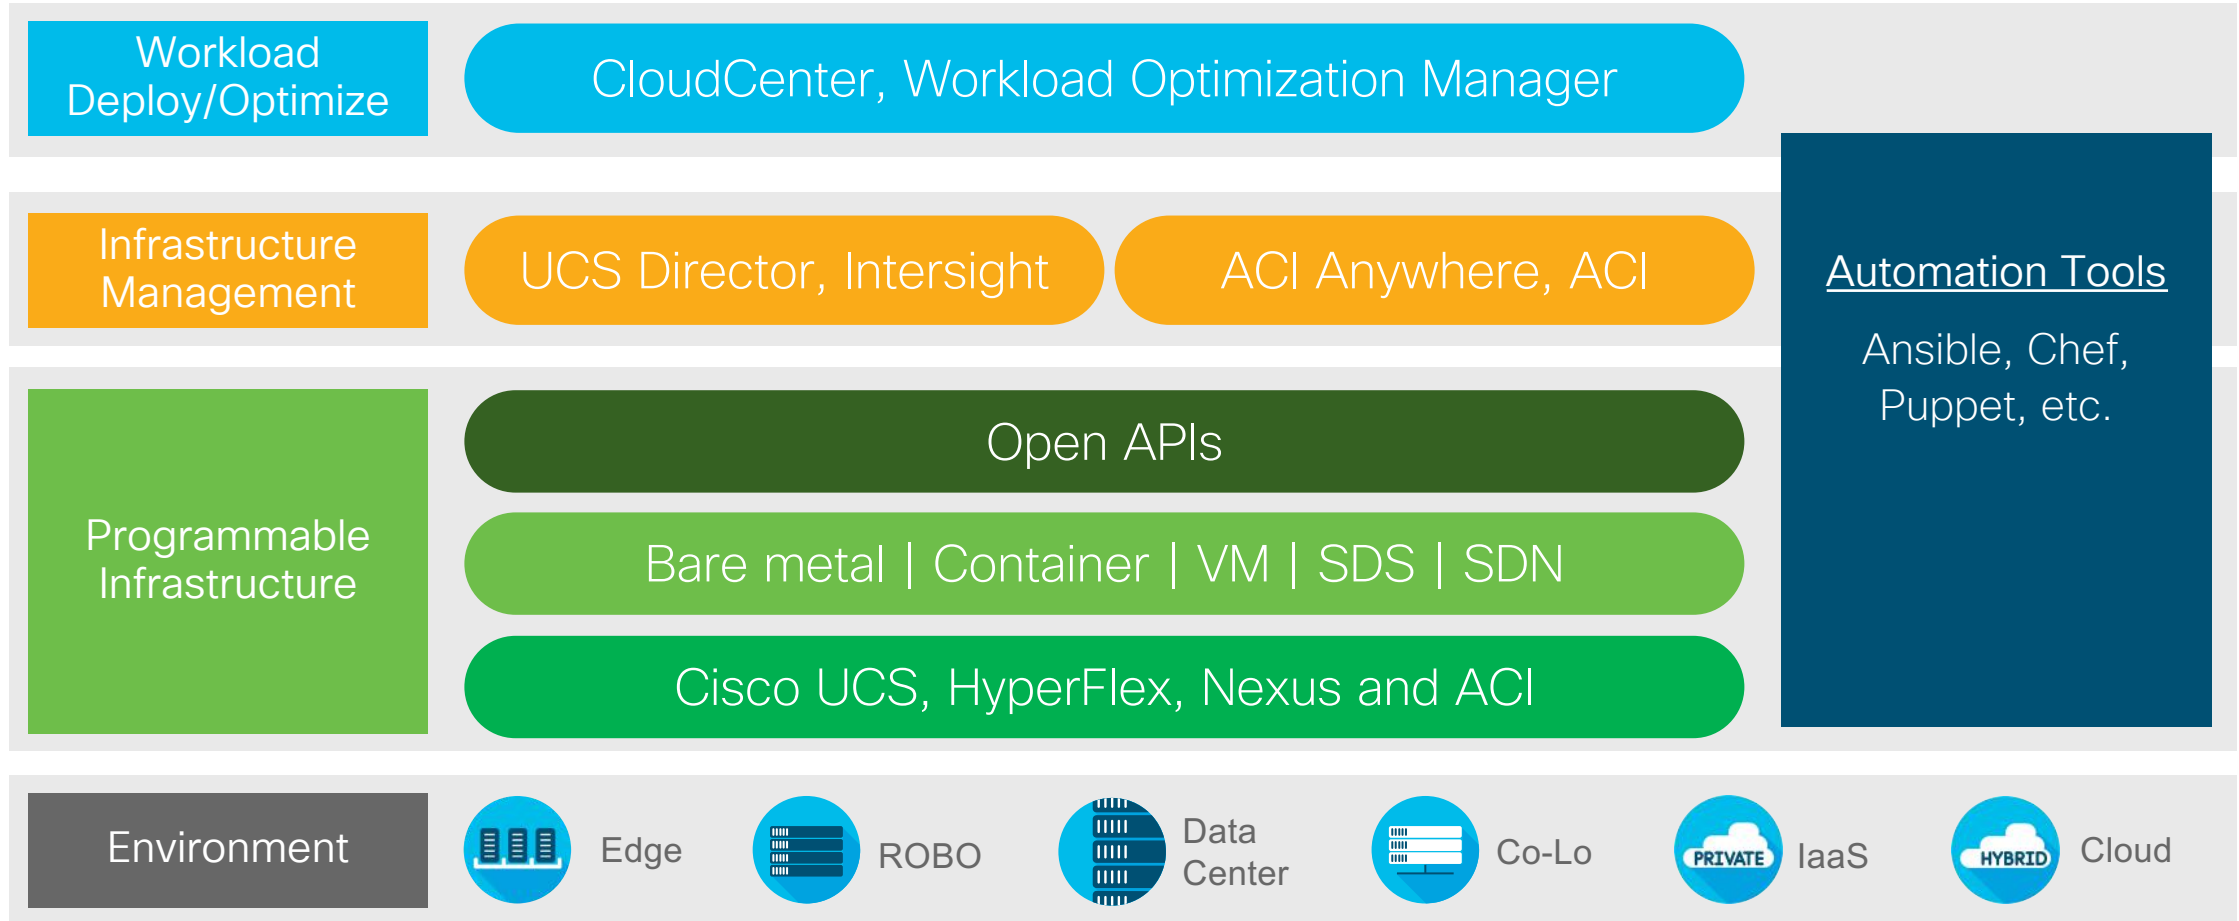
Workload Deploy/Optimize

CloudCenter, Workload Optimization Manager

Infrastructure Management

UCS Director, Intersight

ACI Anywhere, ACI

Automation Tools

Ansible, Chef, Puppet, etc.

Programmable Infrastructure

Open APIs

Bare metal | Container | VM | SDS | SDN

Cisco UCS, HyperFlex, Nexus and ACI

Environment

Edge

ROBO

Data Center

Co-Lo

PRIVATE

IaaS

HYBRID

Cloud